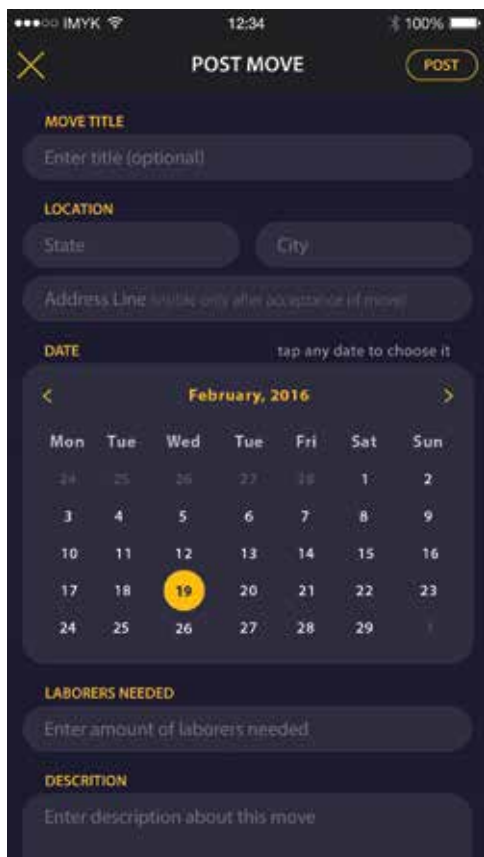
IMYK 12:34 100%

POST MOVE

POST

MOVE TITLE

Enter title (optional)

LOCATION

State

City

Address Line (visible only after acceptance of move)

DATE

tap any date to choose it

February, 2016

| Mon | Tue | Wed | Tue | Fri | Sat | Sun |
|---|---|---|---|---|---|---|
| 24 | 25 | 26 | 27 | 28 | 1 | 2 |
| 3 | 4 | 5 | 6 | 7 | 8 | 9 |
| 10 | 11 | 12 | 13 | 14 | 15 | 16 |
| 17 | 18 | 19 | 20 | 21 | 22 | 23 |
| 24 | 25 | 26 | 27 | 28 | 29 | 1 |

LABORERS NEEDED

Enter amount of laborers needed

DESCRITION

Enter description about this move